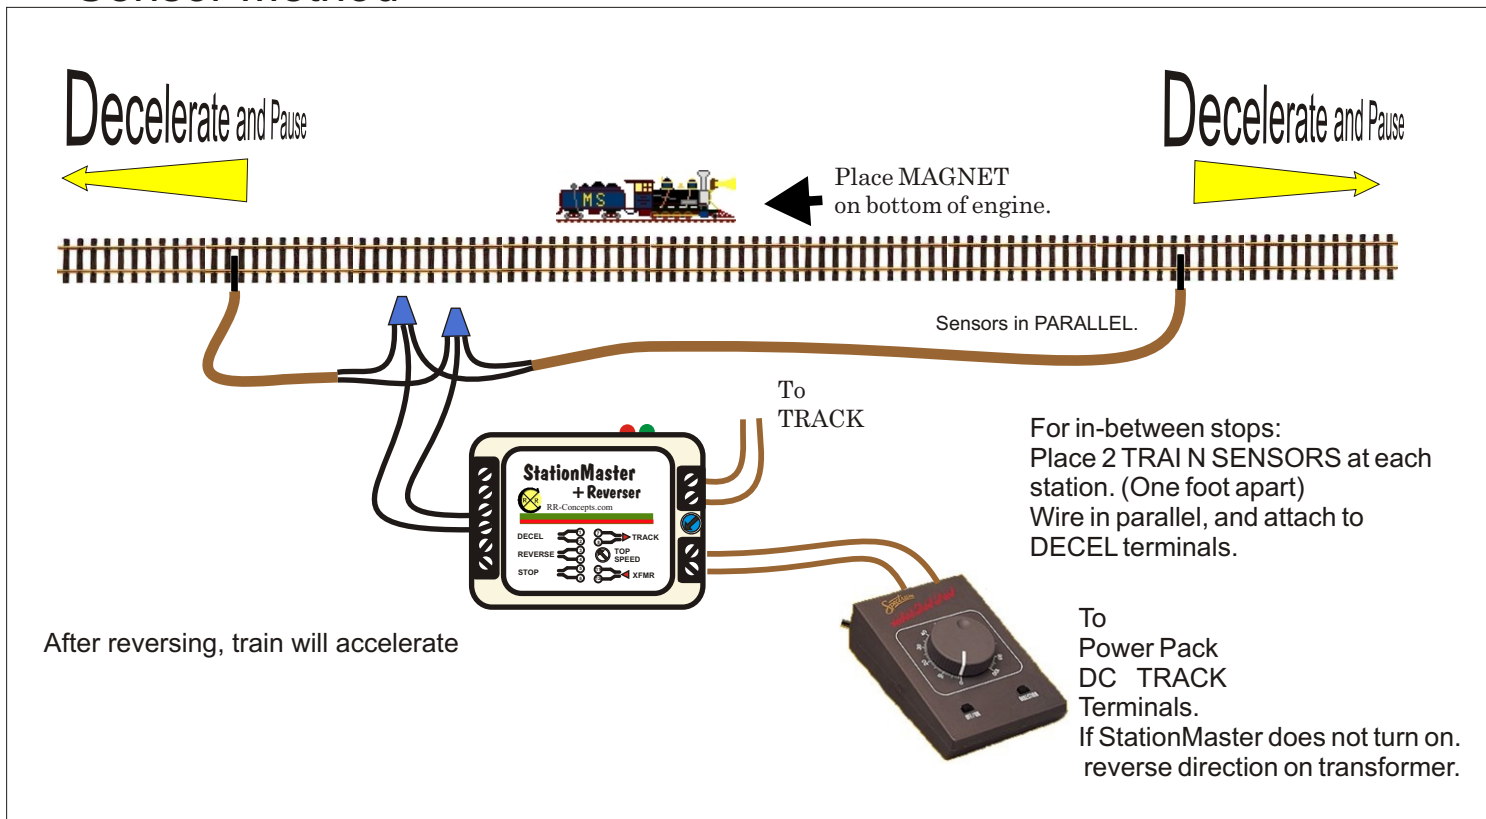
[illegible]

Decelerate and Pause

Decelerate and Pause

MS

Place MAGNET on bottom of engine.

Sensors in PARALLEL.

To TRACK

StationMaster + Reverser

RR-Concepts.com

DECEL

REVERSE

STOP

TRACK

TOP SPEED

XFMR

For in-between stops:
Place 2 TRAI N SENSORS at each station. (One foot apart)
Wire in parallel, and attach to DECEL terminals.

After reversing, train will accelerate

To
Power Pack
DC TRACK
Terminals.
If StationMaster does not turn on.
reverse direction on transformer.